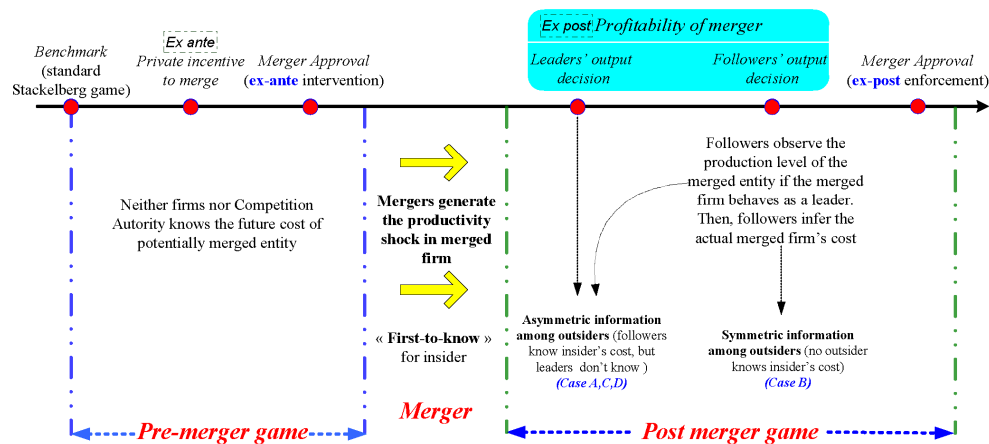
Ex post Profitability of merger

Benchmark (standard Stackelberg game)

Ex ante

Private incentive to merge

Merger Approval (ex-ante intervention)

Leaders' output decision

Followers' output decision

Merger Approval (ex-post enforcement)

Neither firms nor Competition Autority knows the future cost of potentially merged entity

Mergers generate the productivity shock in merged firm

« First-to-know » for insider

Followers observe the production level of the merged entity if the merged firm behaves as a leader. Then, followers infer the actual merged firm's cost

Asymmetric information among outsiders (followers know insider's cost, but leaders don't know ) (Case A,C,D)

Symmetric information among outsiders (no outsider knows insider's cost) (Case B)

Pre-merger game

Merger

Post merger game